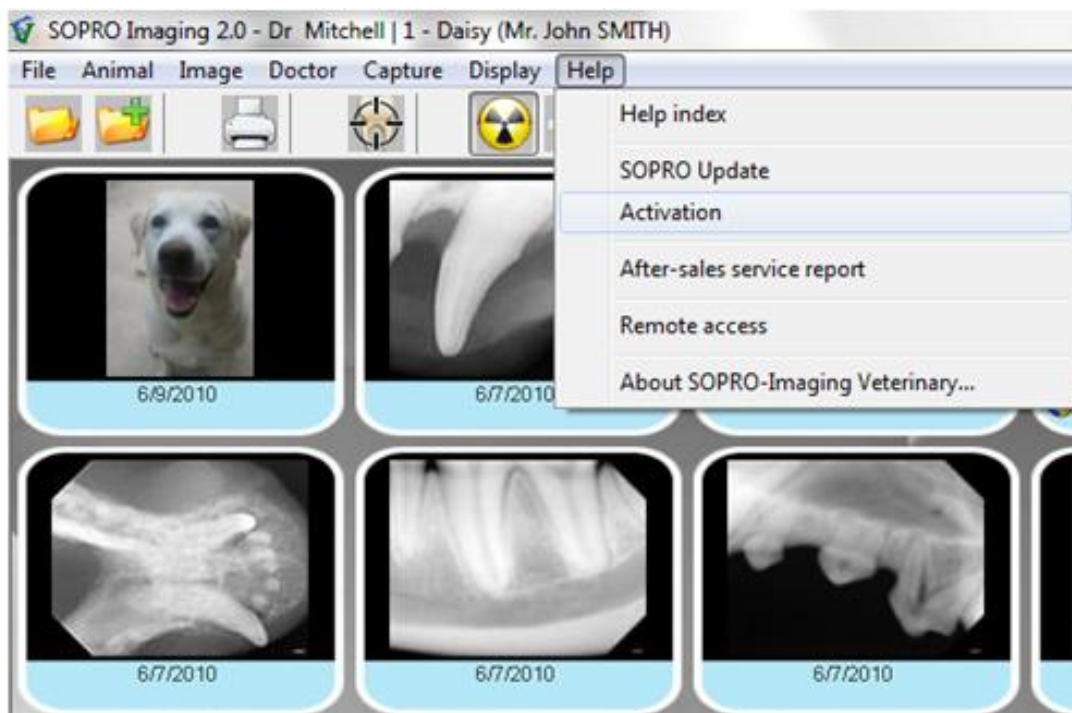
SOPRO Imaging 2.0 - Dr Mitchell | 1 - Daisy (Mr. John SMITH)

File Animal Image Doctor Capture Display Help

Help index

SOPRO Update

Activation

After-sales service report

Remote access

About SOPRO-Imaging Veterinary...

6/9/2010

6/7/2010

6/7/2010

6/7/2010

6/7/2010